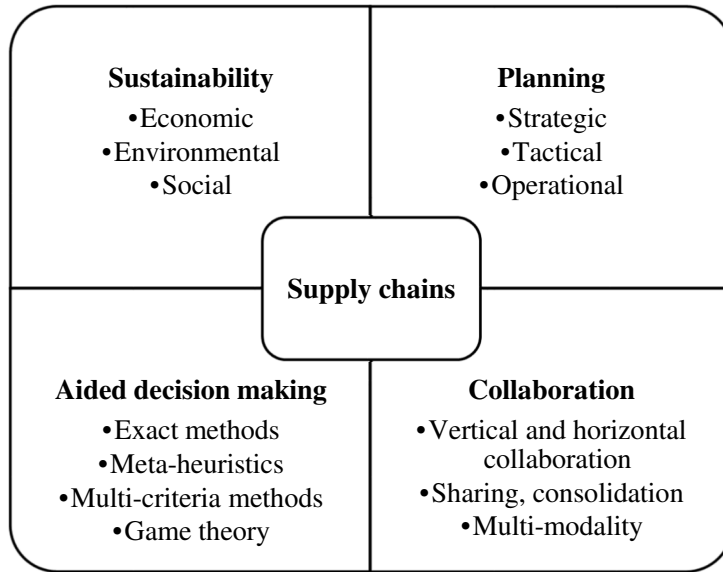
**Sustainability**
•Economic
•Environmental
•Social

**Planning**
•Strategic
•Tactical
•Operational

**Supply chains**

**Aided decision making**
•Exact methods
•Meta-heuristics
•Multi-criteria methods
•Game theory

**Collaboration**
•Vertical and horizontal collaboration
•Sharing, consolidation
•Multi-modality